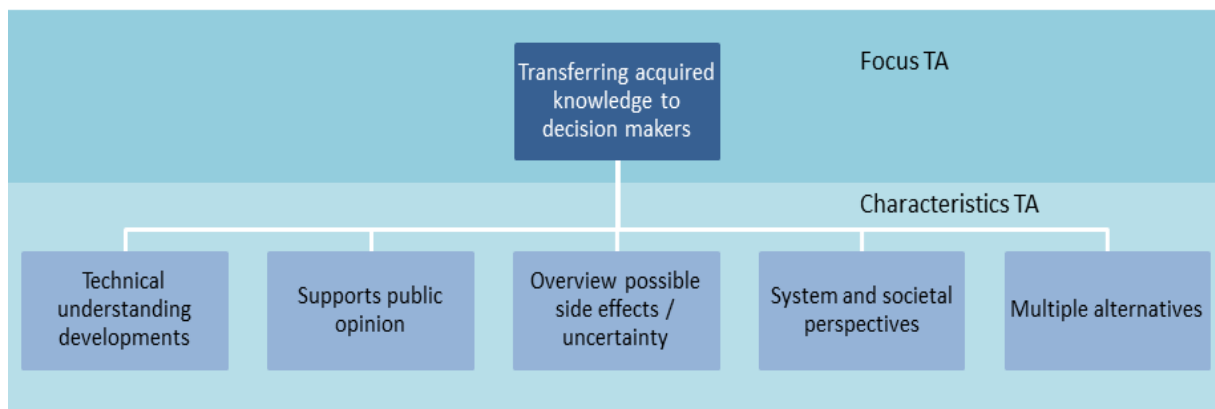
Transferring acquired knowledge to decision makers

Focus TA

Characteristics TA

Technical understanding developments

Supports public opinion

Overview possible side effects / uncertainty

System and societal perspectives

Multiple alternatives